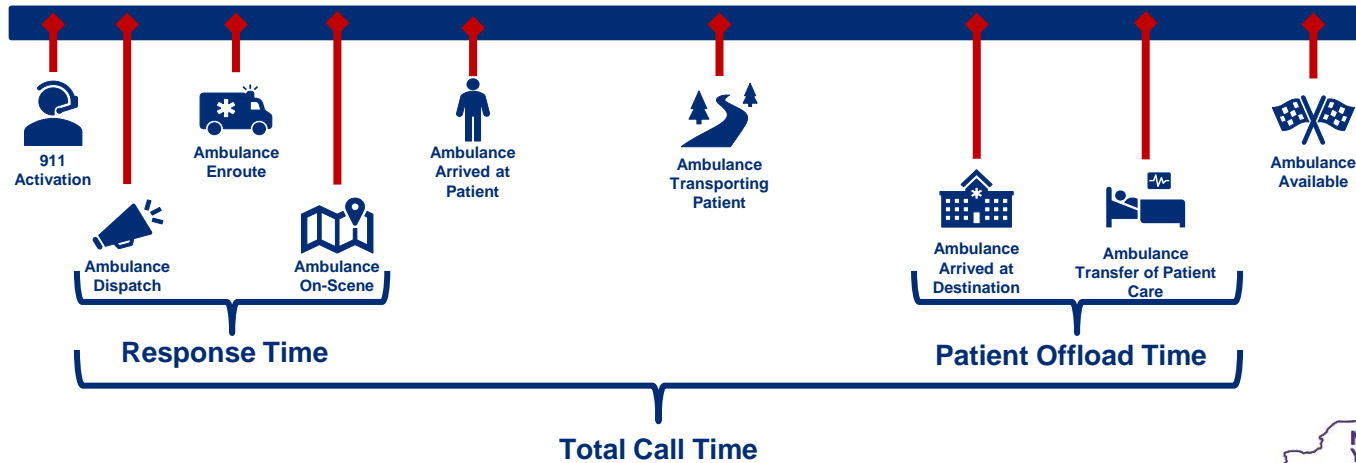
911 Activation

Ambulance Dispatch

Ambulance Enroute

Ambulance On-Scene

Ambulance Arrived at Patient

Ambulance Transporting Patient

Ambulance Arrived at Destination

Ambulance Transfer of Patient Care

Ambulance Available

Response Time

Patient Offload Time

Total Call Time